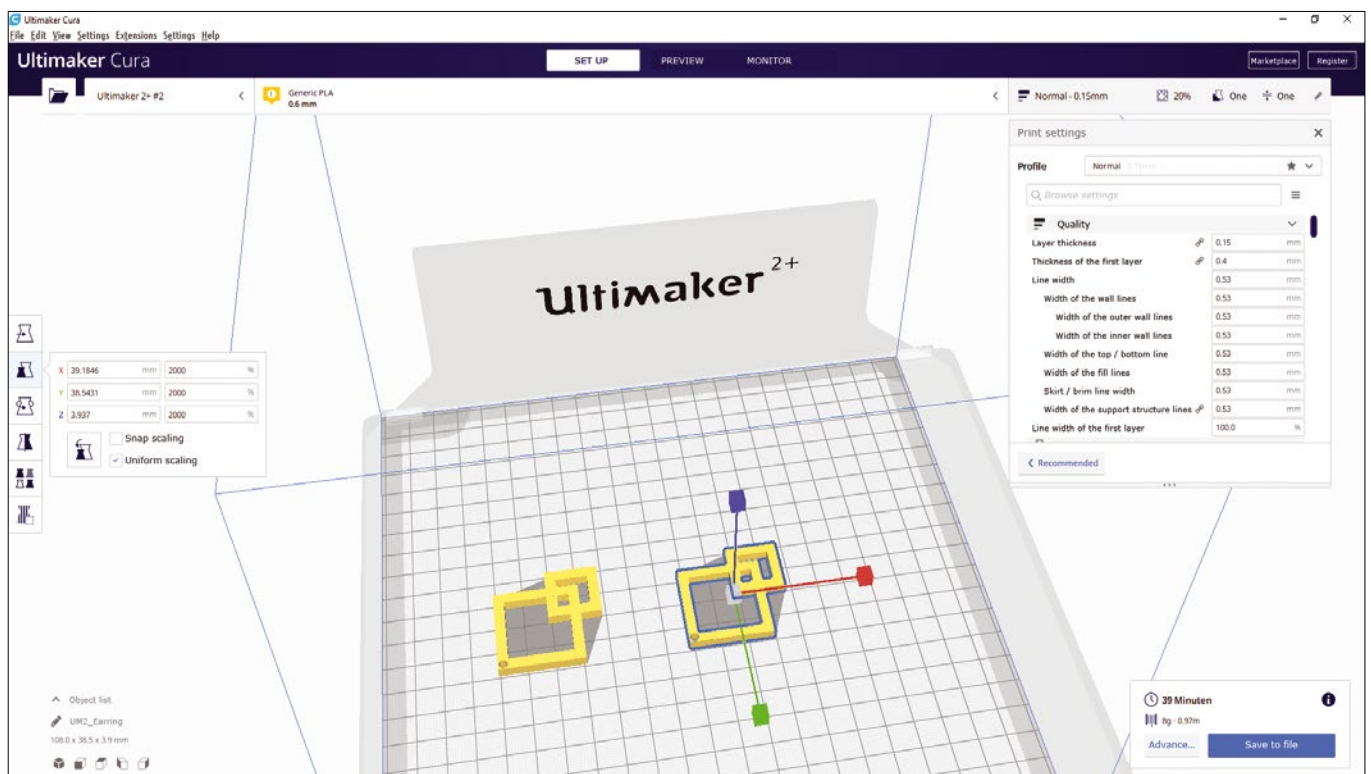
Ultimaker Cura
File Edit View Settings Extensions Settings Help

Ultimaker Cura

SET UP PREVIEW MONITOR

Marketplace Register

Ultimaker 2+ #2

Generic PLA
0.6 mm

Normal - 0.15mm 20% One One

Print settings

Profile Normal

Browse settings

Quality

| | | |
|---|---|---|
| Layer thickness | 0.15 | mm |
| Thickness of the first layer | 0.4 | mm |
| Line width | 0.53 | mm |
| Width of the wall lines | 0.53 | mm |
| Width of the outer wall lines | 0.53 | mm |
| Width of the inner wall lines | 0.53 | mm |
| Width of the top / bottom line | 0.53 | mm |
| Width of the fill lines | 0.53 | mm |
| Skirt / brim line width | 0.53 | mm |
| Width of the support structure lines | 0.53 | mm |
| Line width of the first layer | 100.0 | % |

Recommended

Ultimaker 2+

X 39.1846 mm 2000 %
Y 38.5431 mm 2000 %
Z 3.937 mm 2000 %

Snap scaling
Uniform scaling

Object list
UM2_Earring
108.0 x 38.5 x 3.9 mm

39 Minuten
8g · 0.97m
Advance...
Save to file